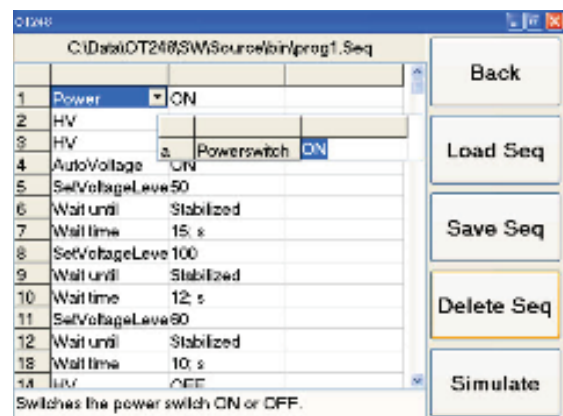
OT248

C:\Data\OT248\SW\Source\bin\prog1.Seq

| | | |
|---|---|---|
| 1 | Power | ON |
| 2 | HV | |
| 3 | HV | |
| 4 | AutoVoltage | ON |
| 5 | SetVoltageLeve | 50 |
| 6 | Wait until | Stabilized |
| 7 | Wait time | 15; s |
| 8 | SetVoltageLeve | 100 |
| 9 | Wait until | Stabilized |
| 10 | Wait time | 12; s |
| 11 | SetVoltageLeve | 60 |
| 12 | Wait until | Stabilized |
| 13 | Wait time | 10; s |
| 14 | HV | OFF |

| | | |
|---|---|---|
| a | Powerswitch | ON |

Switches the power switch ON or OFF.

Back

Load Seq

Save Seq

Delete Seq

Simulate